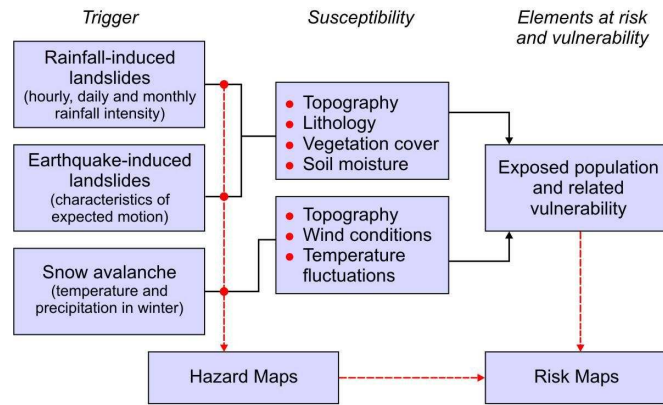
Trigger

Susceptibility

Elements at risk and vulnerability

Rainfall-induced landslides
(hourly, daily and monthly rainfall intensity)

Earthquake-induced landslides
(characteristics of expected motion)

Snow avalanche
(temperature and precipitation in winter)

• Topography
• Lithology
• Vegetation cover
• Soil moisture

• Topography
• Wind conditions
• Temperature fluctuations

Exposed population and related vulnerability

Hazard Maps

Risk Maps